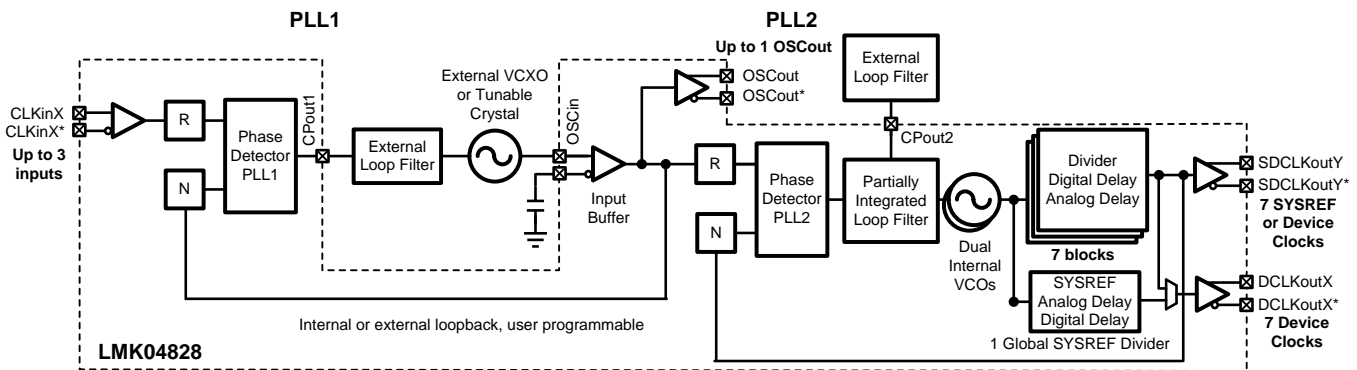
PLL1

PLL2

Up to 1 OSCout

External Loop Filter

External VCXO or Tunable Crystal

OSCout
OSCout*

CLKinX
CLKinX*

Up to 3 inputs

R

Phase Detector PLL1

CPout1

External Loop Filter

OSCin

Input Buffer

R

Phase Detector PLL2

CPout2

Partially Integrated Loop Filter

Divider Digital Delay Analog Delay

7 blocks

SDCLKoutY
SDCLKoutY*

7 SYSREF or Device Clocks

N

N

Dual Internal VCOs

SYSREF Analog Delay Digital Delay

1 Global SYSREF Divider

DCLKoutX
DCLKoutX*

7 Device Clocks

Internal or external loopback, user programmable

LMK04828